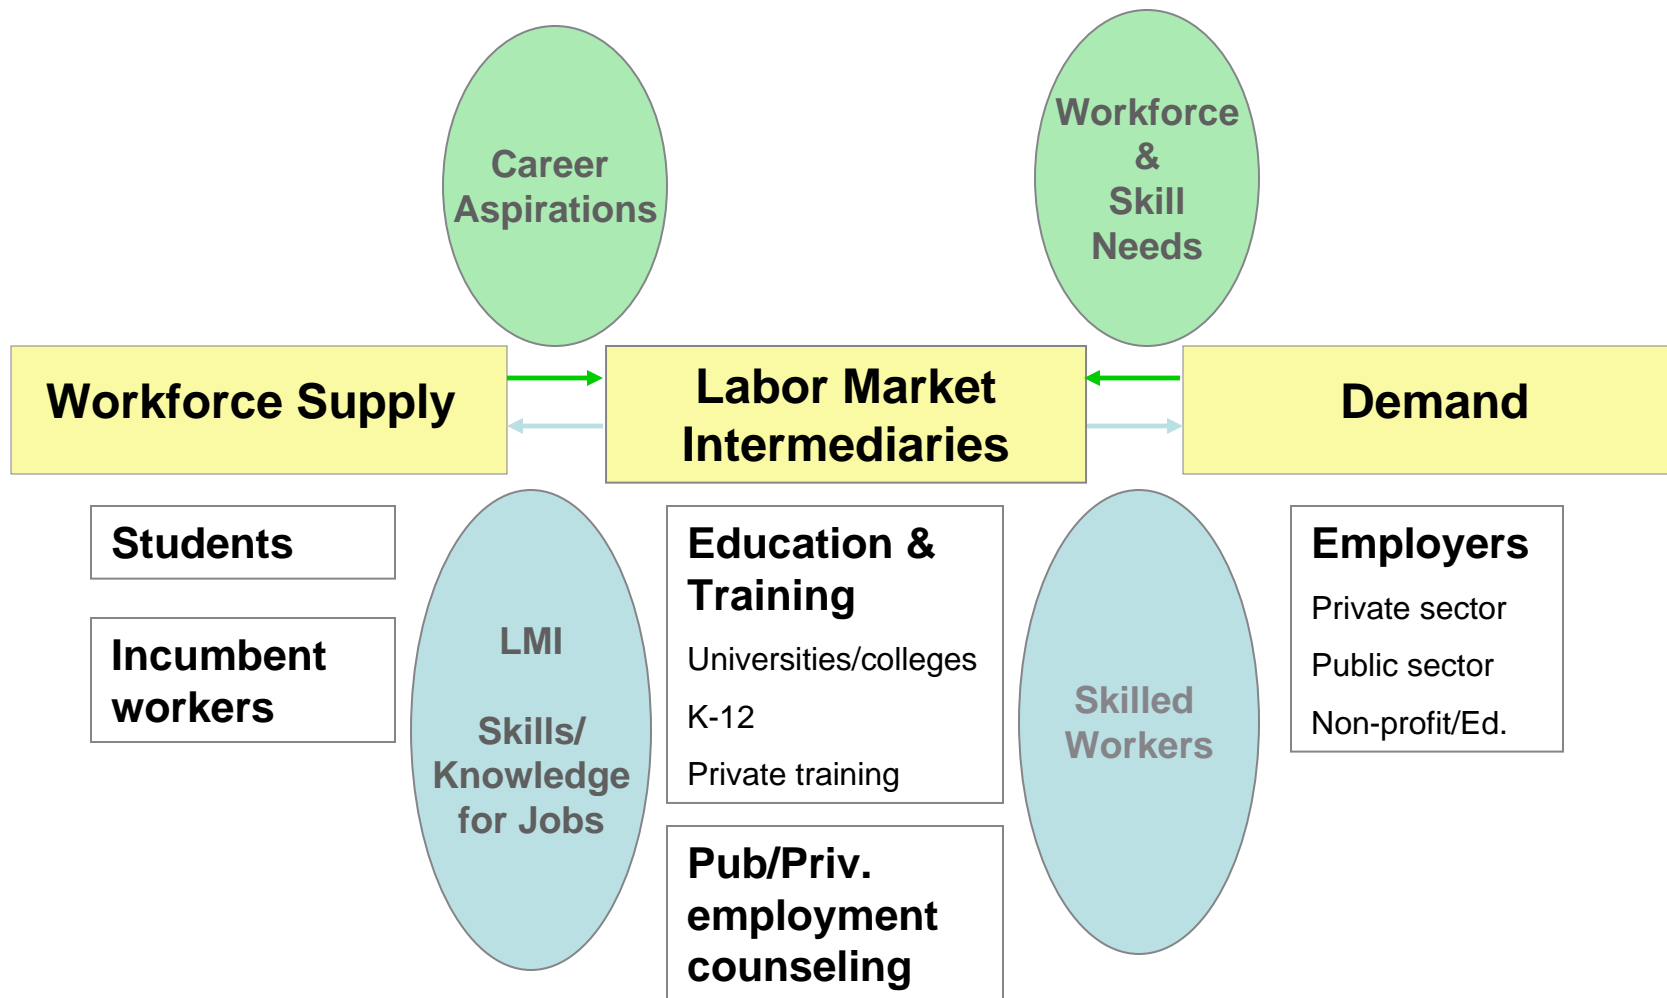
Career Aspirations

Workforce & Skill Needs

Workforce Supply

Labor Market Intermediaries

Demand

Students

Incumbent workers

LMI

Skills/ Knowledge for Jobs

Education & Training

Universities/colleges

K-12

Private training

Pub/Priv. employment counseling

Skilled Workers

Employers

Private sector

Public sector

Non-profit/Ed.